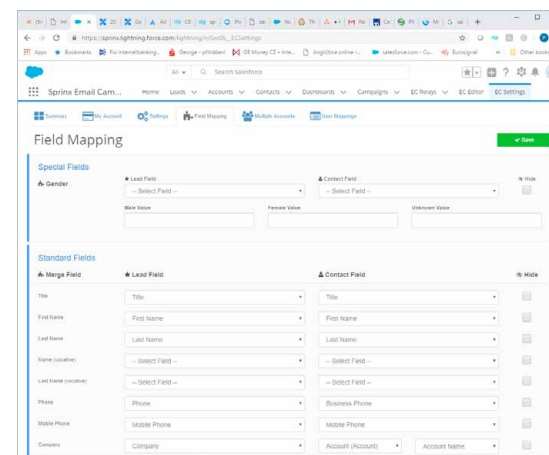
https://sprinx.lightning.force.com/lightning/n/SxcEC__ECSettings

Apps Bookmarks Fio Internetbanking... George - přihlášení GE Money CZ - Inte... AngelWire online -... salesforce.com - Cu... Bussignal Other bookm

All Search Salesforce

Sprinx Email Cam... Home Leads Accounts Contacts Dashboards Campaigns EC Relays EC Editor EC Settings

Summary My Account Settings Field Mapping Multiple Accounts User Mappings

Field Mapping

Save

Special Fields

Gender

Lead Field
-- Select Field --

Contact Field
-- Select Field --

Hide

Male Value

Female Value

Unknown Value

Standard Fields

| Merge Field | Lead Field | Contact Field | Hide |
|---|---|---|---|
| Title | Title | Title | |
| First Name | First Name | First Name | |
| Last Name | Last Name | Last Name | |
| Name (vocative) | -- Select Field -- | -- Select Field -- | |
| Last Name (vocative) | -- Select Field -- | -- Select Field -- | |
| Phone | Phone | Business Phone | |
| Mobile Phone | Mobile Phone | Mobile Phone | |
| Company | Company | Account (Account) Account Name | |